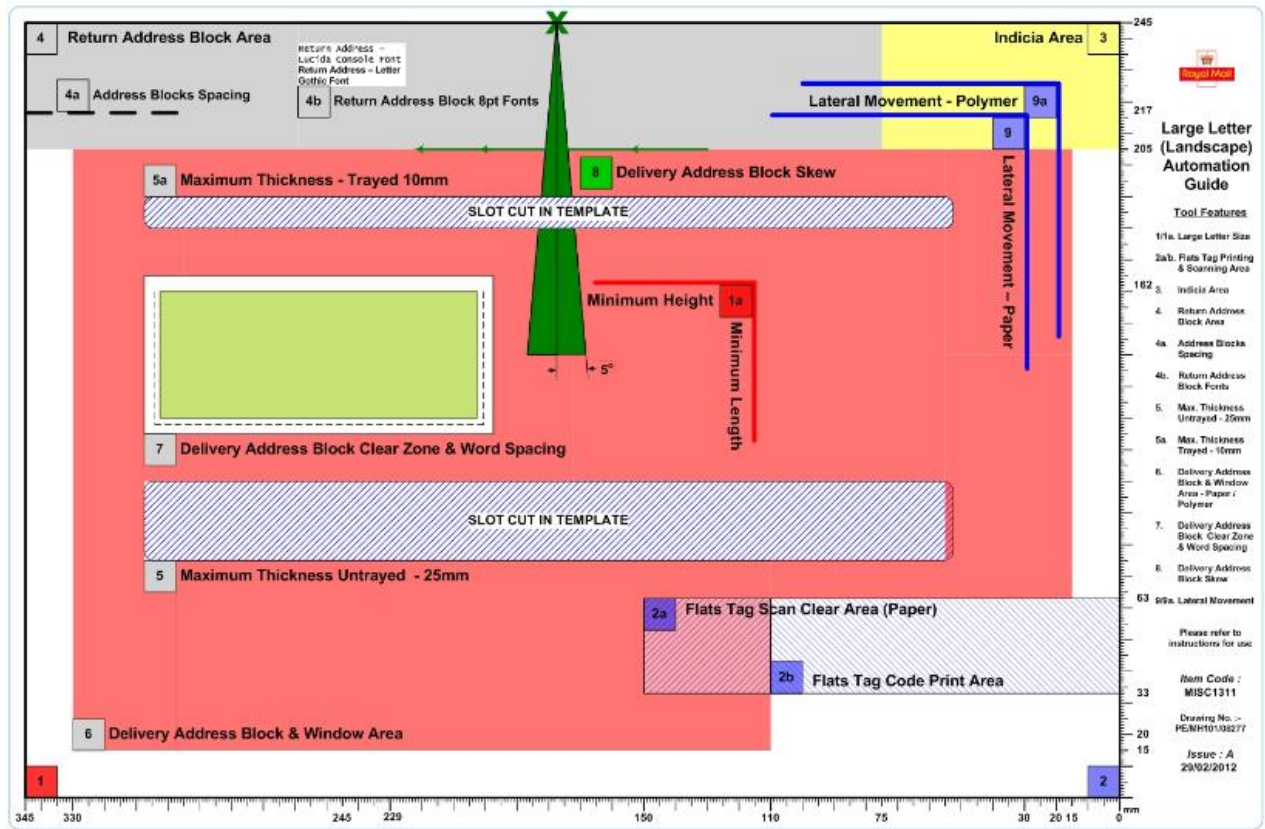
4 Return Address Block Area

Return Address – Lucida Console Font
Return Address – Letter Gothic Font

4a Address Blocks Spacing

4b Return Address Block 8pt Fonts

Indicia Area 3

Lateral Movement - Polymer 9a

9

5a Maximum Thickness - Trayed 10mm

8 Delivery Address Block Skew

SLOT CUT IN TEMPLATE

Minimum Height 1a

Minimum Length

Lateral Movement – Paper

5°

7 Delivery Address Block Clear Zone & Word Spacing

SLOT CUT IN TEMPLATE

5 Maximum Thickness Untrayed - 25mm

2a Flats Tag Scan Clear Area (Paper)

2b Flats Tag Code Print Area

6 Delivery Address Block & Window Area

1

2

Royal Mail

Large Letter (Landscape) Automation Guide

Tool Features

1/1a. Large Letter Size
2a/b. Flats Tag Printing & Scanning Area
3. Indicia Area
4. Return Address Block Area
4a. Address Blocks Spacing
4b. Return Address Block Fonts
5. Max. Thickness Untrayed - 25mm
5a. Max. Thickness Trayed - 10mm
6. Delivery Address Block & Window Area - Paper / Polymer
7. Delivery Address Block Clear Zone & Word Spacing
8. Delivery Address Block Skew
9/9a. Lateral Movement

Please refer to instructions for use

Item Code : MISC1311

Drawing No. :- PE/MH101/08277

Issue : A
29/02/2012

245
217
205
162
63
33
20
15
mm

345 330 245 229 150 110 75 30 20 15 0